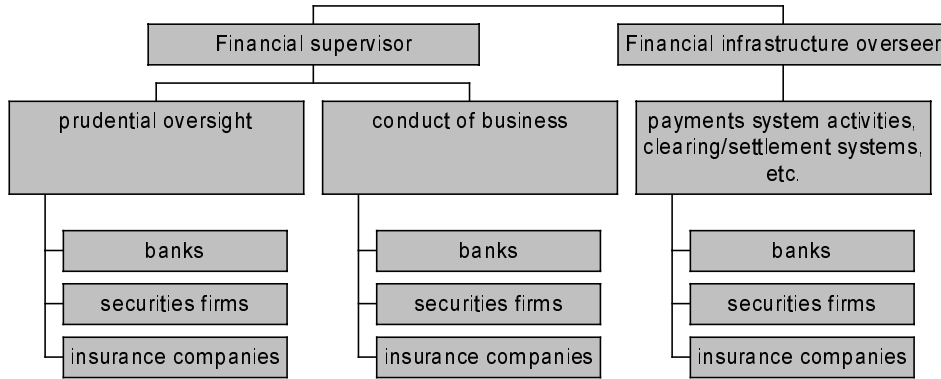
Financial supervisor

Financial infrastructure overseer

prudential oversight

banks

securities firms

insurance companies

conduct of business

banks

securities firms

insurance companies

payments system activities, clearing/settlement systems, etc.

banks

securities firms

insurance companies